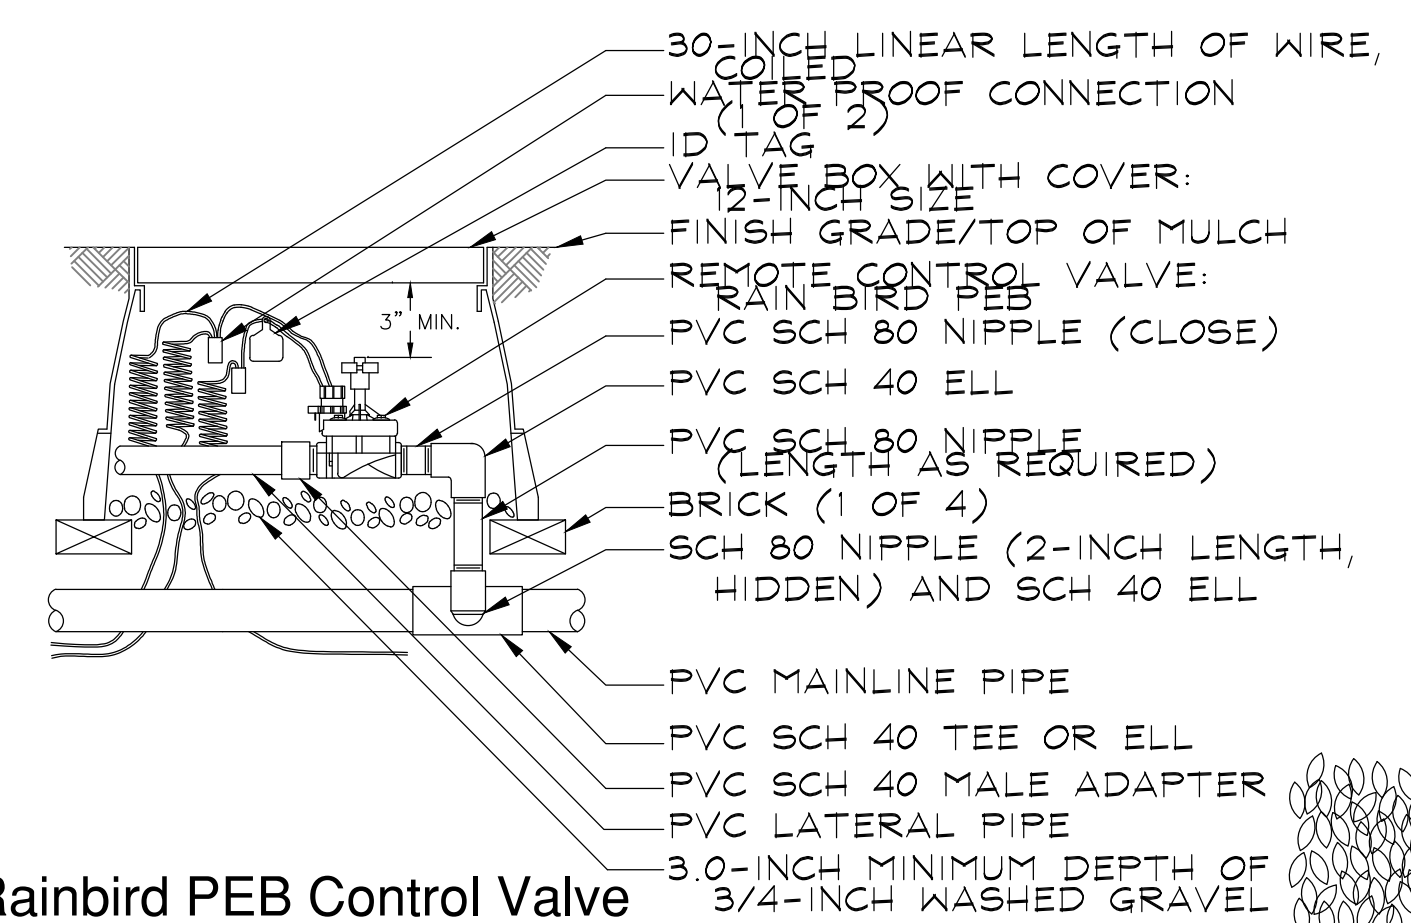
30-INCH LINEAR LENGTH OF WIRE, COILED
WATER PROOF CONNECTION (1 OF 2)
ID TAG
VALVE BOX WITH COVER: 12-INCH SIZE
FINISH GRADE/TOP OF MULCH
REMOTE CONTROL VALVE: RAIN BIRD PEB
PVC SCH 80 NIPPLE (CLOSE)
PVC SCH 40 ELL
PVC SCH 80 NIPPLE (LENGTH AS REQUIRED)
BRICK (1 OF 4)
SCH 80 NIPPLE (2-INCH LENGTH, HIDDEN) AND SCH 40 ELL
3" MIN.
PVC MAINLINE PIPE
PVC SCH 40 TEE OR ELL
PVC SCH 40 MALE ADAPTER
PVC LATERAL PIPE
3.0-INCH MINIMUM DEPTH OF 3/4-INCH WASHED GRAVEL
Rainbird PEB Control Valve